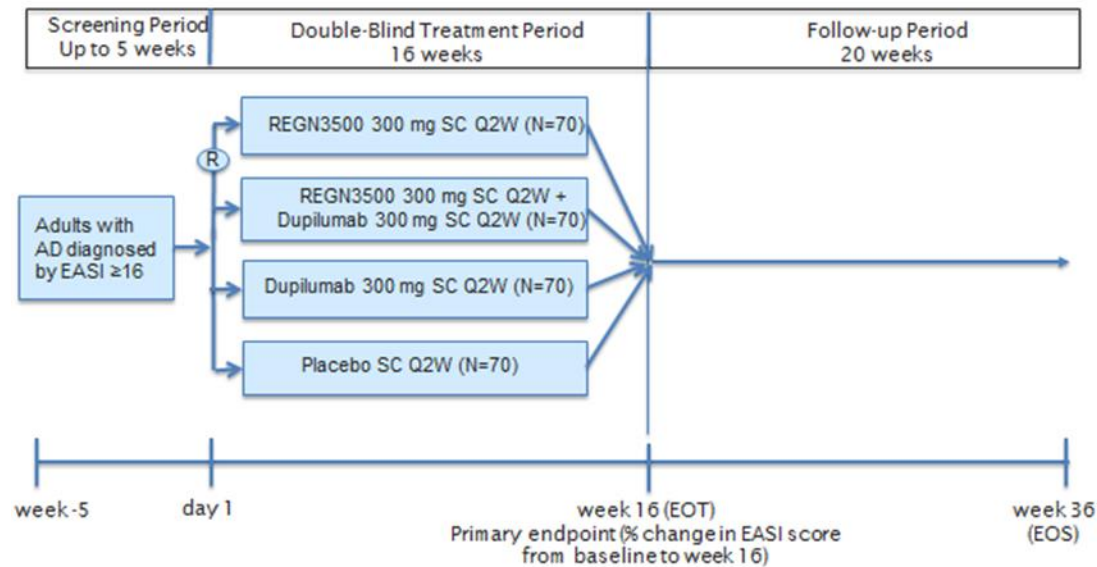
Screening Period
Up to 5 weeks

Double-Blind Treatment Period
16 weeks

Follow-up Period
20 weeks

R

REGN3500 300 mg SC Q2W (N=70)

Adults with AD diagnosed by EASI ≥16

REGN3500 300 mg SC Q2W + Dupilumab 300 mg SC Q2W (N=70)

Dupilumab 300 mg SC Q2W (N=70)

Placebo SC Q2W (N=70)

week -5

day 1

week 16 (EOT)
Primary endpoint (% change in EASI score from baseline to week 16)

week 36
(EOS)